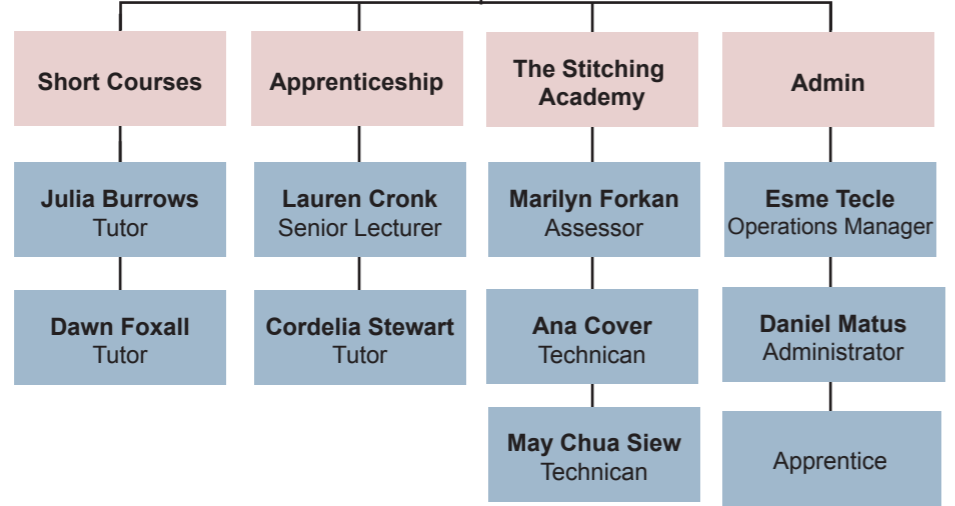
Short Courses

Julia Burrows
Tutor

Dawn Foxall
Tutor

Apprenticeship

Lauren Cronk
Senior Lecturer

Cordelia Stewart
Tutor

The Stitching Academy

Marilyn Forkan
Assessor

Ana Cover
Technican

May Chua Siew
Technican

Admin

Esme Tecle
Operations Manager

Daniel Matus
Administrator

Apprentice